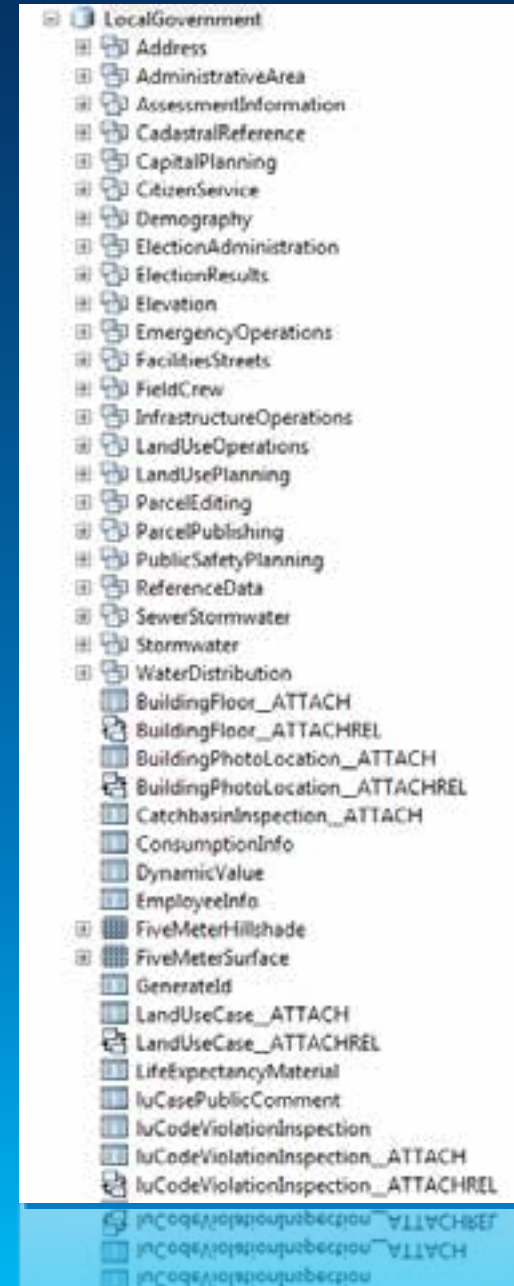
LocalGovernment
Address
AdministrativeArea
AssessmentInformation
CadastralReference
CapitalPlanning
CitizenService
Demography
ElectionAdministration
ElectionResults
Elevation
EmergencyOperations
FacilitiesStreets
FieldCrew
InfrastructureOperations
LandUseOperations
LandUsePlanning
ParcelEditing
ParcelPublishing
PublicSafetyPlanning
ReferenceData
SewerStormwater
Stormwater
WaterDistribution
BuildingFloor_ATTACH
BuildingFloor_ATTACHREL
BuildingPhotoLocation_ATTACH
BuildingPhotoLocation_ATTACHREL
CatchbasinInspection_ATTACH
ConsumptionInfo
DynamicValue
EmployeeInfo
FiveMeterHillshade
FiveMeterSurface
GenerateId
LandUseCase_ATTACH
LandUseCase_ATTACHREL
LifeExpectancyMaterial
luCasePublicComment
luCodeViolationInspection
luCodeViolationInspection_ATTACH
luCodeViolationInspection_ATTACHREL